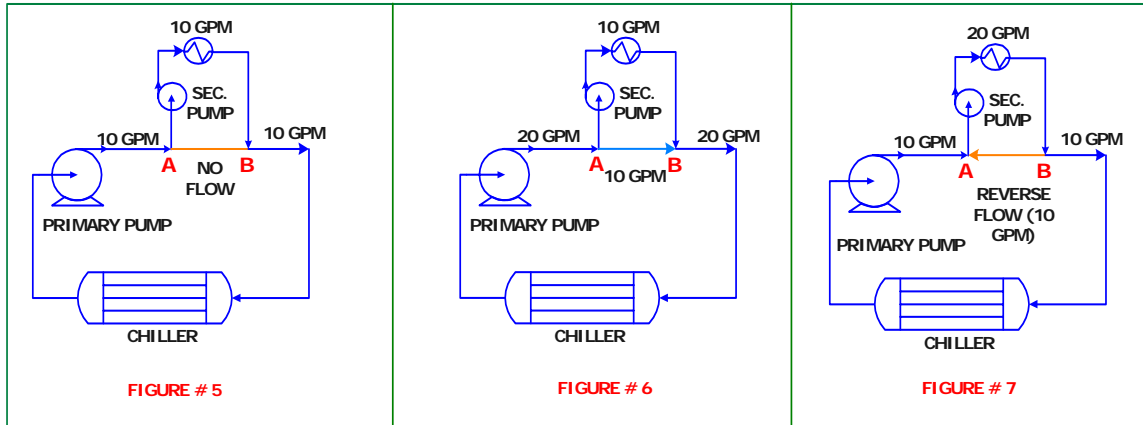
10 GPM
SEC. PUMP
10 GPM
10 GPM
A
B
NO FLOW
PRIMARY PUMP
CHILLER
FIGURE # 5

10 GPM
SEC. PUMP
20 GPM
20 GPM
A
B
10 GPM
PRIMARY PUMP
CHILLER
FIGURE # 6

20 GPM
SEC. PUMP
10 GPM
10 GPM
A
B
REVERSE FLOW (10 GPM)
PRIMARY PUMP
CHILLER
FIGURE # 7